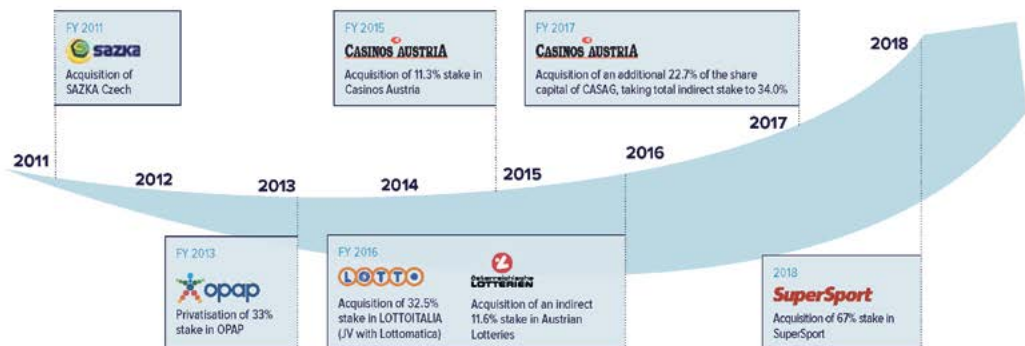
FY 2011
sazka
Acquisition of SAZKA Czech

FY 2015
CASINOS AUSTRIA
Acquisition of 11.3% stake in Casinos Austria

FY 2017
CASINOS AUSTRIA
Acquisition of an additional 22.7% of the share capital of CASAG, taking total indirect stake to 34.0%

2018

2017

2011

2012

2013

2014

2015

2016

FY 2013
opap
Privatisation of 33% stake in OPAP

FY 2016
LOTTO
Acquisition of 32.5% stake in LOTTOITALIA (JV with Lottomatica)

Österreichische LOTTERIEN
Acquisition of an indirect 11.6% stake in Austrian Lotteries

2018
SuperSport
Acquisition of 67% stake in SuperSport